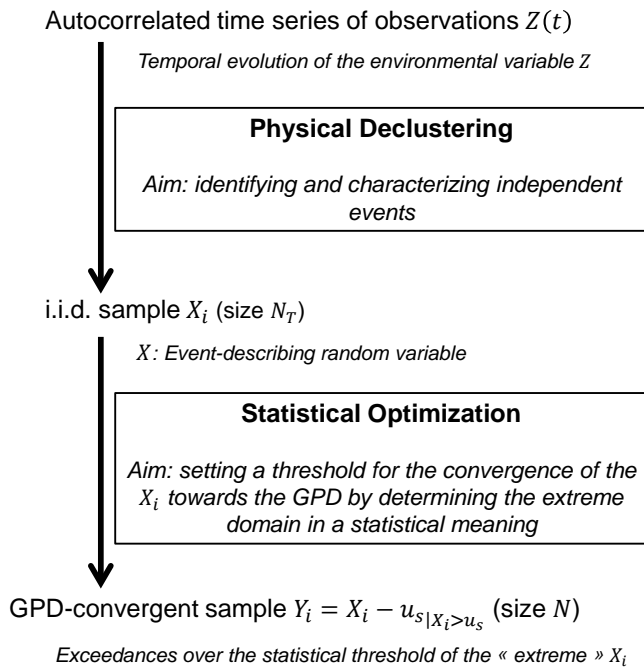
Autocorrelated time series of observations $Z(t)$

Temporal evolution of the environmental variable $Z$

**Physical Declustering**

Aim: identifying and characterizing independent events

i.i.d. sample $X_i$ (size $N_T$)

$X$: Event-describing random variable

**Statistical Optimization**

Aim: setting a threshold for the convergence of the $X_i$ towards the GPD by determining the extreme domain in a statistical meaning

GPD-convergent sample $Y_i = X_i - u_{s|X_i>u_s}$ (size $N$)

Exceedances over the statistical threshold of the « extreme » $X_i$